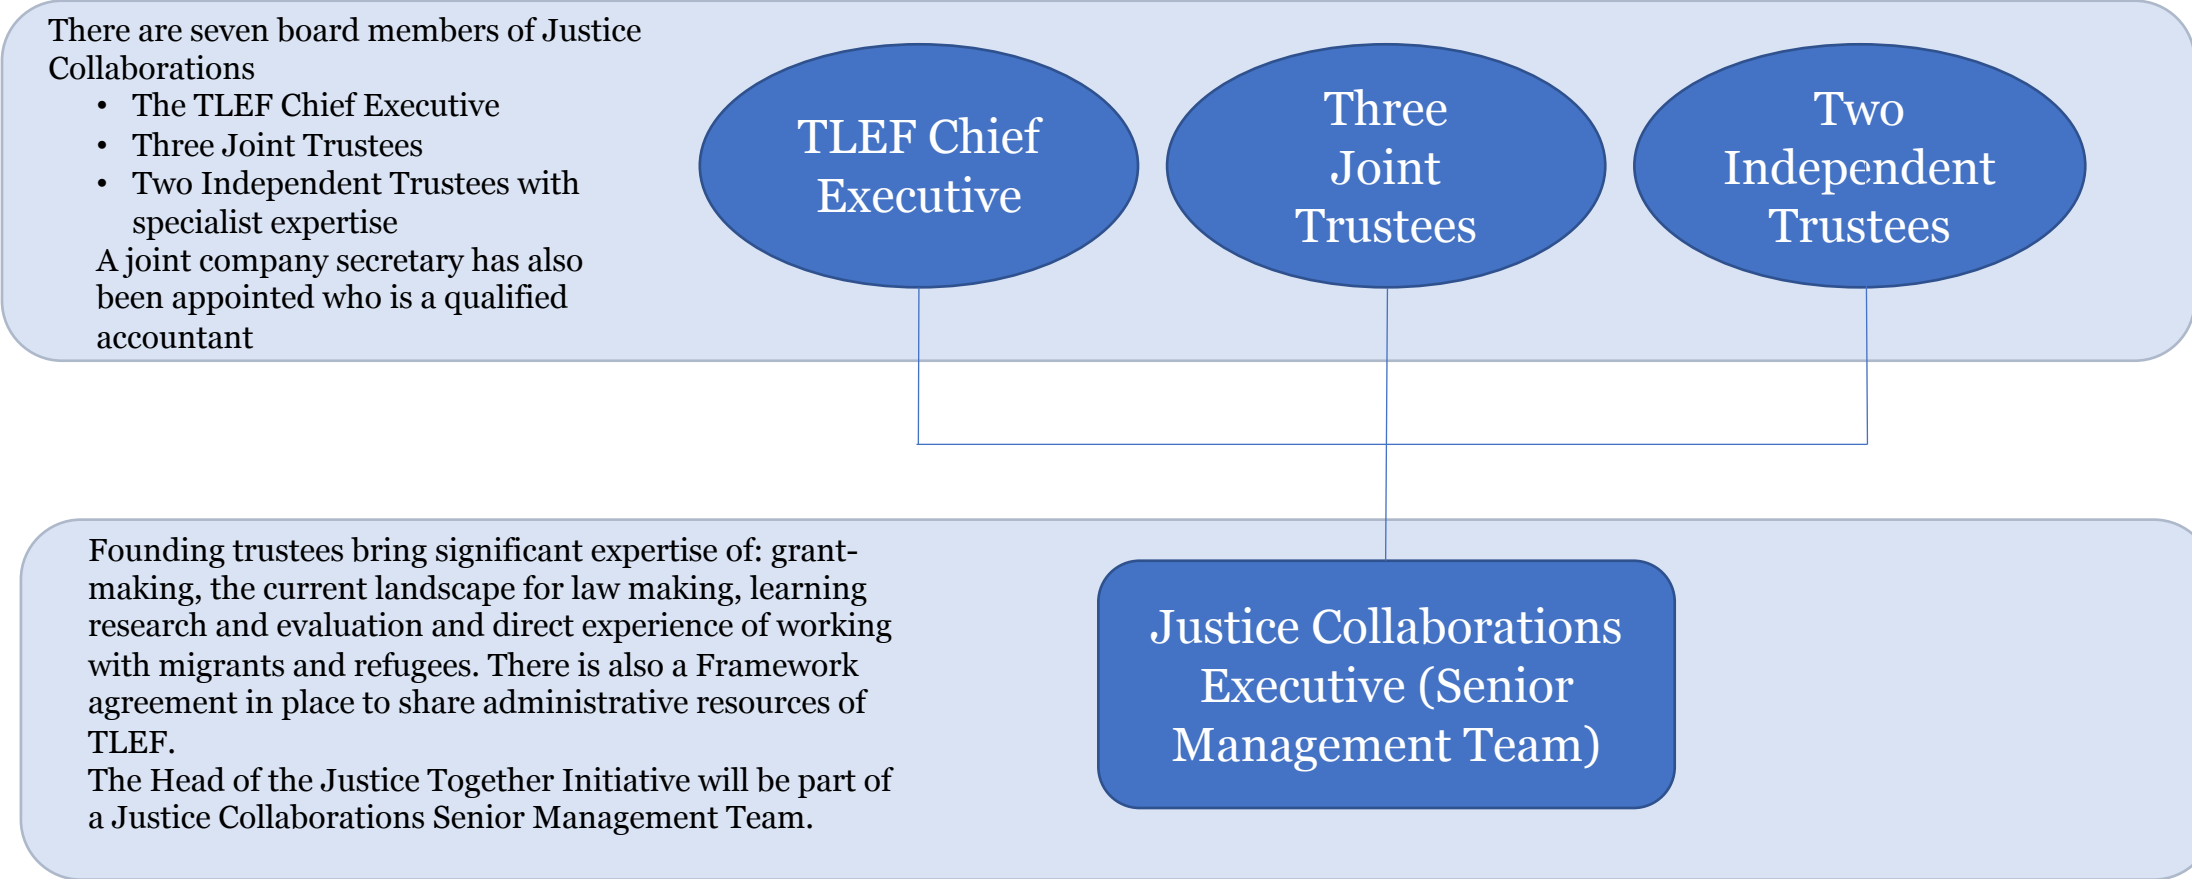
There are seven board members of Justice Collaborations

- The TLEF Chief Executive
- Three Joint Trustees
- Two Independent Trustees with specialist expertise

A joint company secretary has also been appointed who is a qualified accountant

TLEF Chief Executive

Three Joint Trustees

Two Independent Trustees

Founding trustees bring significant expertise of: grant-making, the current landscape for law making, learning research and evaluation and direct experience of working with migrants and refugees. There is also a Framework agreement in place to share administrative resources of TLEF.
The Head of the Justice Together Initiative will be part of a Justice Collaborations Senior Management Team.

Justice Collaborations Executive (Senior Management Team)